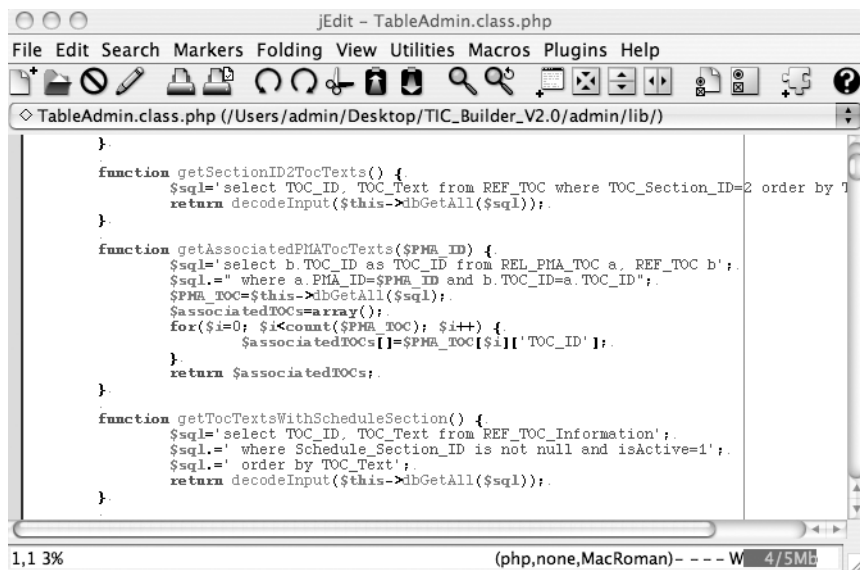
jEdit - TableAdmin.class.php

File Edit Search Markers Folding View Utilities Macros Plugins Help

◇ TableAdmin.class.php (/Users/admin/Desktop/TIC_Builder_V2.0/admin/lib/)

}

function getSectionID2TocTexts() {
$sql='select TOC_ID, TOC_Text from REF_TOC where TOC_Section_ID=2 order by T
return decodeInput($this->dbGetAll($sql));
}

function getAssociatedPMATocTexts($PMA_ID) {
$sql='select b.TOC_ID as TOC_ID from REL_PMA_TOC a, REF_TOC b';
$sql.=" where a.PMA_ID=$PMA_ID and b.TOC_ID=a.TOC_ID";
$PMA_TOC=$this->dbGetAll($sql);
$associatedTOCs=array();
for($i=0; $i<count($PMA_TOC); $i++) {
$associatedTOCs[]=$PMA_TOC[$i]['TOC_ID'];
}
return $associatedTOCs;
}

function getTocTextsWithScheduleSection() {
$sql='select TOC_ID, TOC_Text from REF_TOC_Information';
$sql.=' where Schedule_Section_ID is not null and isActive=1';
$sql.=' order by TOC_Text';
return decodeInput($this->dbGetAll($sql));
}

1,1 3%

(php,none,MacRoman)- - - - W 4/5Mb